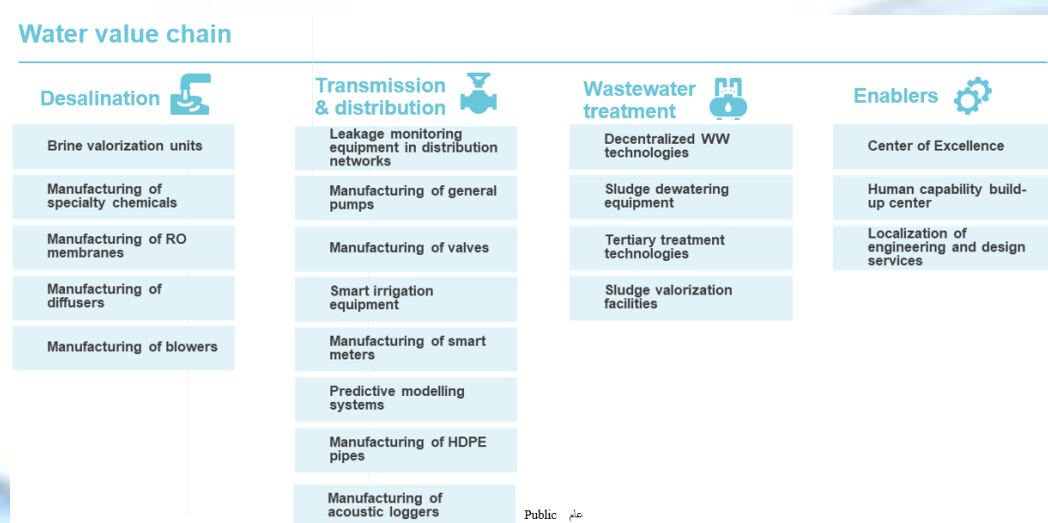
Water value chain

Desalination

Brine valorization units

Manufacturing of specialty chemicals

Manufacturing of RO membranes

Manufacturing of diffusers

Manufacturing of blowers

Transmission & distribution

Leakage monitoring equipment in distribution networks

Manufacturing of general pumps

Manufacturing of valves

Smart irrigation equipment

Manufacturing of smart meters

Predictive modelling systems

Manufacturing of HDPE pipes

Manufacturing of acoustic loggers

Wastewater treatment

Decentralized WW technologies

Sludge dewatering equipment

Tertiary treatment technologies

Sludge valorization facilities

Enablers

Center of Excellence

Human capability build-up center

Localization of engineering and design services

Public عام